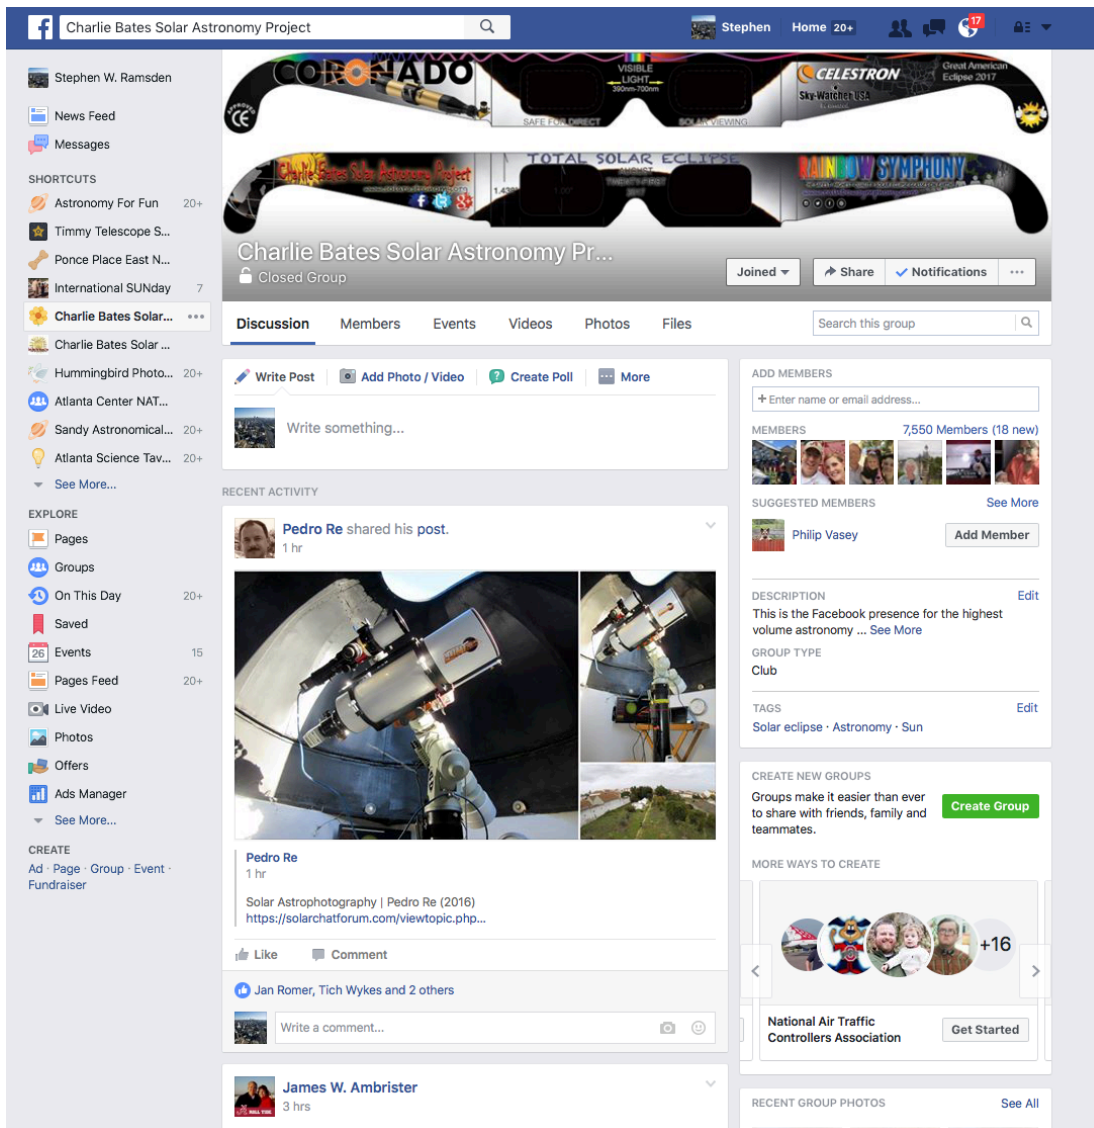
Charlie Bates Solar Astronomy Project

Stephen Home 20+ 17

Stephen W. Ramsden
News Feed
Messages

SHORTCUTS
Astronomy For Fun 20+
Timmy Telescope S...
Ponce Place East N...
International SUNday 7
Charlie Bates Solar... ...
Charlie Bates Solar ...
Hummingbird Photo... 20+
Atlanta Center NAT...
Sandy Astronomical... 20+
Atlanta Science Tav... 20+
See More...

EXPLORE
Pages
Groups
On This Day 20+
Saved
26 Events 15
Pages Feed 20+
Live Video
Photos
Offers
Ads Manager
See More...

CREATE
Ad · Page · Group · Event · Fundraiser

CORONADO VISIBLE LIGHT 390nm-700nm CELESTRON Great American Eclipse 2017 Sky-Watcher USA CE SAFE FOR DIRECT SOLAR VIEWING

Charlie Bates Solar Astronomy Project TOTAL SOLAR ECLIPSE AUGUST TWENTY-FIRST 2017 RAINBOW SYMPHONY

Charlie Bates Solar Astronomy Pr...
Closed Group
Joined Share Notifications ...

Discussion Members Events Videos Photos Files Search this group

Write Post Add Photo / Video Create Poll More
Write something...

RECENT ACTIVITY

Pedro Re shared his post.
1 hr

Pedro Re
1 hr
Solar Astrophotography | Pedro Re (2016)
https://solarchatforum.com/viewtopic.php...

Like Comment
Jan Romer, Tich Wykes and 2 others
Write a comment...

James W. Ambrister
3 hrs

ADD MEMBERS
+ Enter name or email address...
MEMBERS 7,550 Members (18 new)
SUGGESTED MEMBERS See More
Philip Vasey Add Member

DESCRIPTION Edit
This is the Facebook presence for the highest volume astronomy ... See More
GROUP TYPE
Club
TAGS Edit
Solar eclipse · Astronomy · Sun

CREATE NEW GROUPS
Groups make it easier than ever to share with friends, family and teammates.
Create Group
MORE WAYS TO CREATE
+16
National Air Traffic Controllers Association
Get Started

RECENT GROUP PHOTOS See All